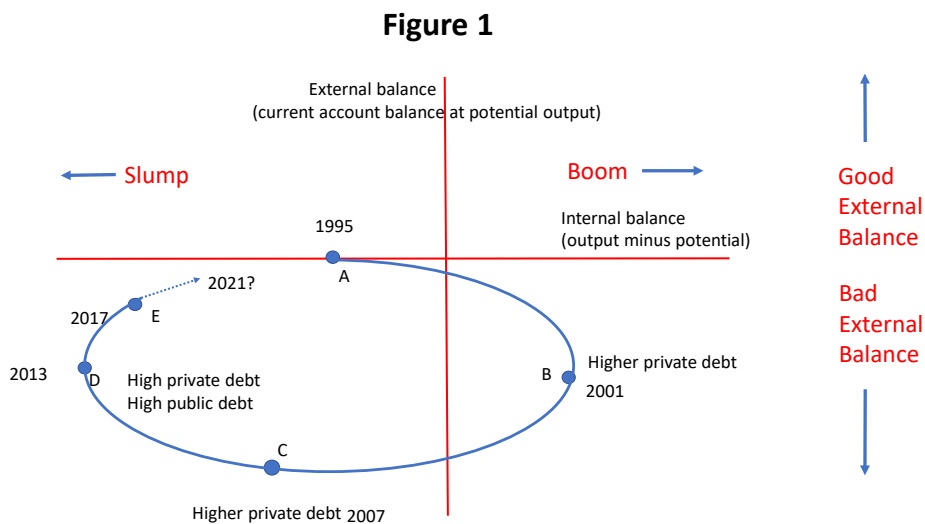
Figure 1

External balance
(current account balance at potential output)

Slump

Boom

Good External Balance

Bad External Balance

1995

Internal balance
(output minus potential)

A

2021?

2017

E

Higher private debt

2013

D

High private debt
High public debt

B

2001

C

Higher private debt 2007